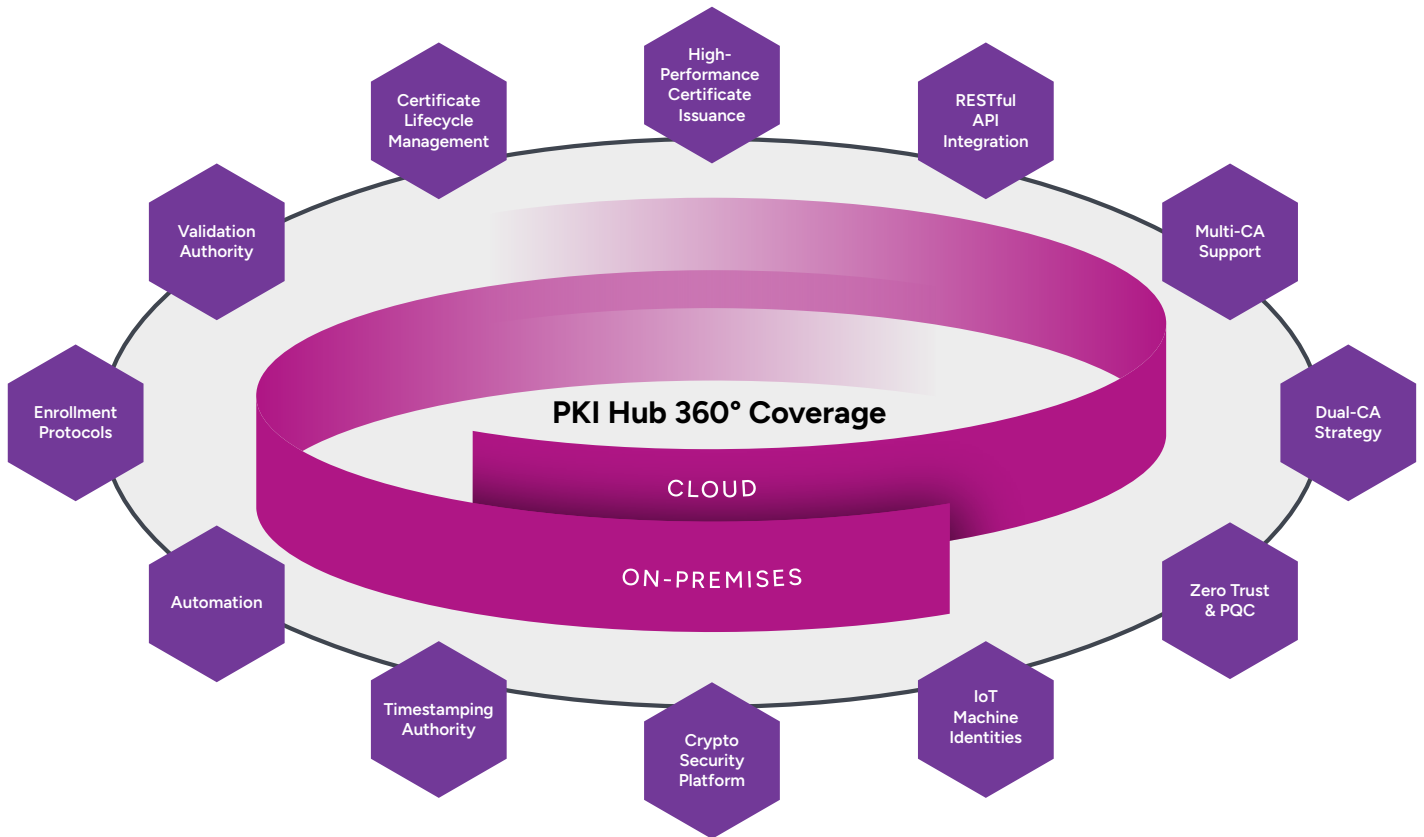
High-Performance Certificate Issuance

Certificate Lifecycle Management

RESTful API Integration

Validation Authority

Multi-CA Support

PKI Hub 360° Coverage

Enrollment Protocols

Dual-CA Strategy

CLOUD

ON-PREMISES

Automation

Zero Trust & PQC

Timestamping Authority

IoT Machine Identities

Crypto Security Platform